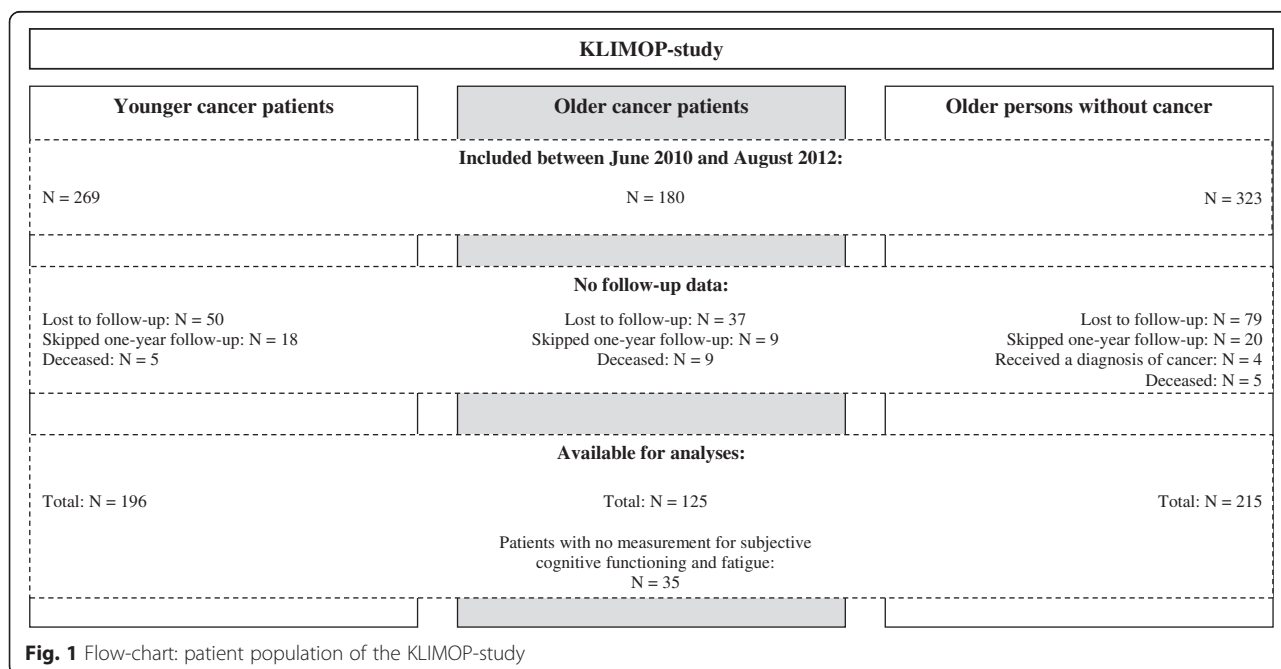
KLIMOP-study

Younger cancer patients

Older cancer patients

Older persons without cancer

Included between June 2010 and August 2012:

N = 269

N = 180

N = 323

No follow-up data:

Lost to follow-up: N = 50
Skipped one-year follow-up: N = 18
Deceased: N = 5

Lost to follow-up: N = 37
Skipped one-year follow-up: N = 9
Deceased: N = 9

Lost to follow-up: N = 79
Skipped one-year follow-up: N = 20
Received a diagnosis of cancer: N = 4
Deceased: N = 5

Available for analyses:

Total: N = 196

Total: N = 125

Total: N = 215

Patients with no measurement for subjective cognitive functioning and fatigue:
N = 35

Fig. 1 Flow-chart: patient population of the KLIMOP-study